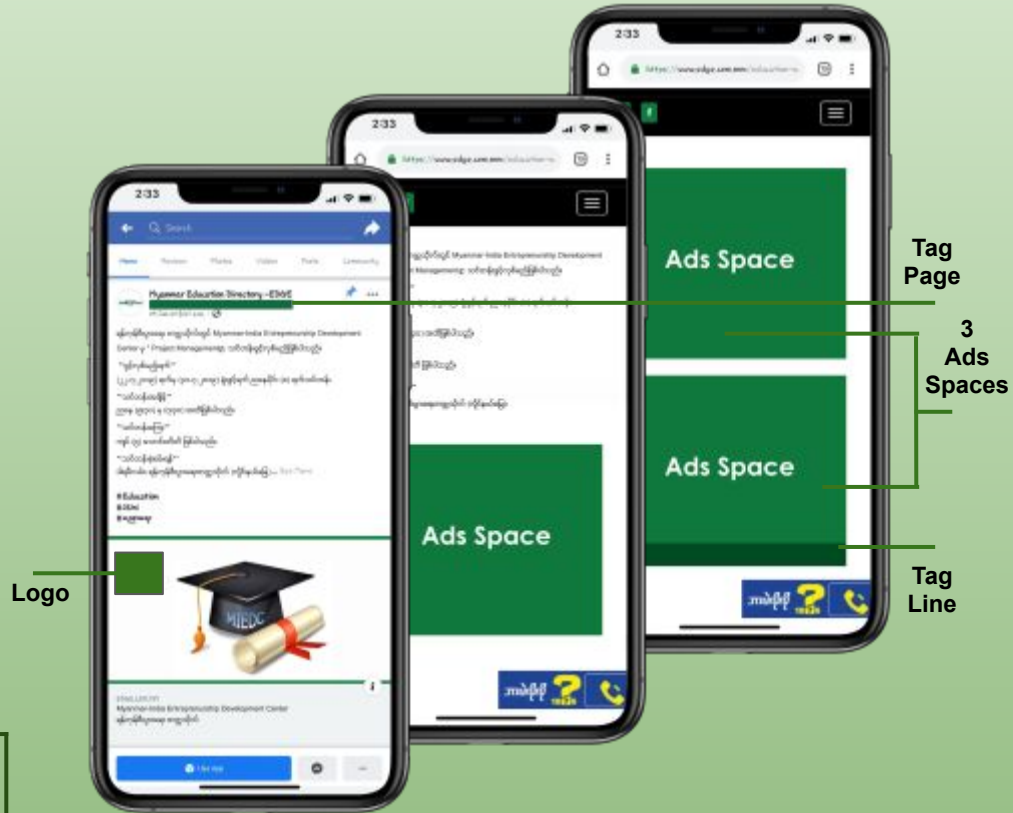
2:33

https://www.edge.com.mm/education

Ads Space

Tag Page

3 Ads Spaces

Ads Space

Tag Line

2:33

https://www.edge.com.mm/education

Myanmar India Entrepreneurship Development

Ads Space

2:33

Search

Home Reviews Photos Videos Posts Community

Myanmar Education Directory - EDGE

Myanmar India Entrepreneurship Development Center

#Education
EDGE

Logo

MIEDC

Myanmar India Entrepreneurship Development Center

Like

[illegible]

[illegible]